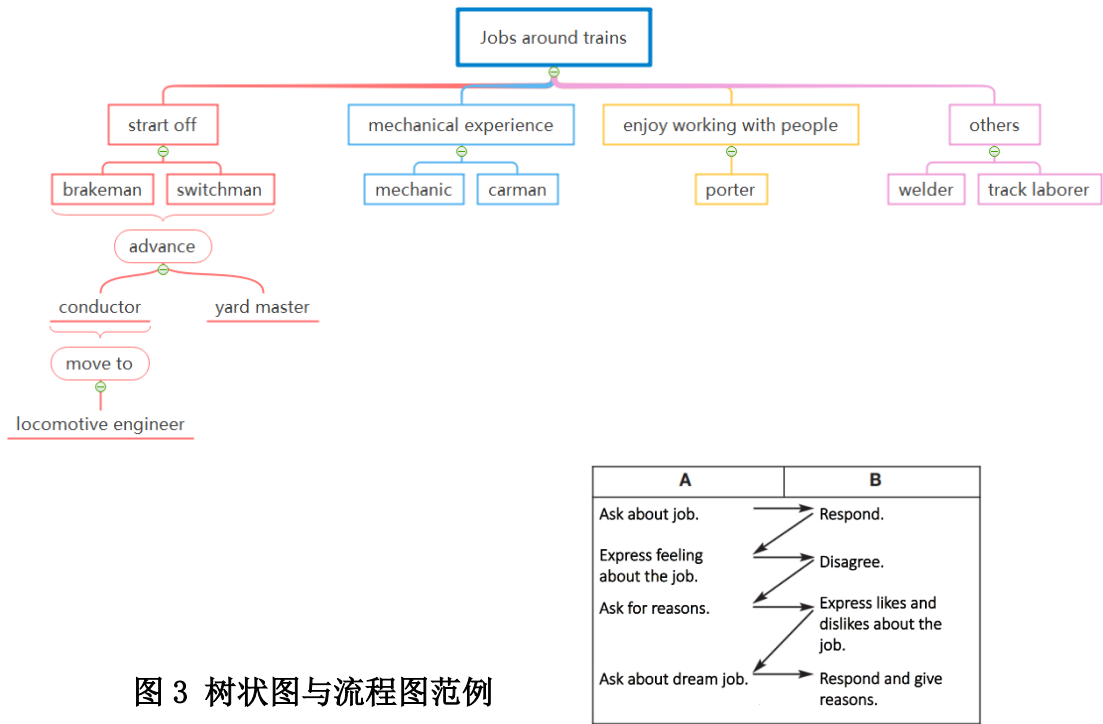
Jobs around trains

start off

brakeman

switchman

advance

conductor

yard master

move to

locomotive engineer

mechanical experience

mechanic

carman

enjoy working with people

porter

others

welder

track laborer

| A | B |
|---|---|
| Ask about job. | Respond. |
| Express feeling about the job. | Disagree. |
| Ask for reasons. | Express likes and dislikes about the job. |
| Ask about dream job. | Respond and give reasons. |

图 3 树状图与流程图范例